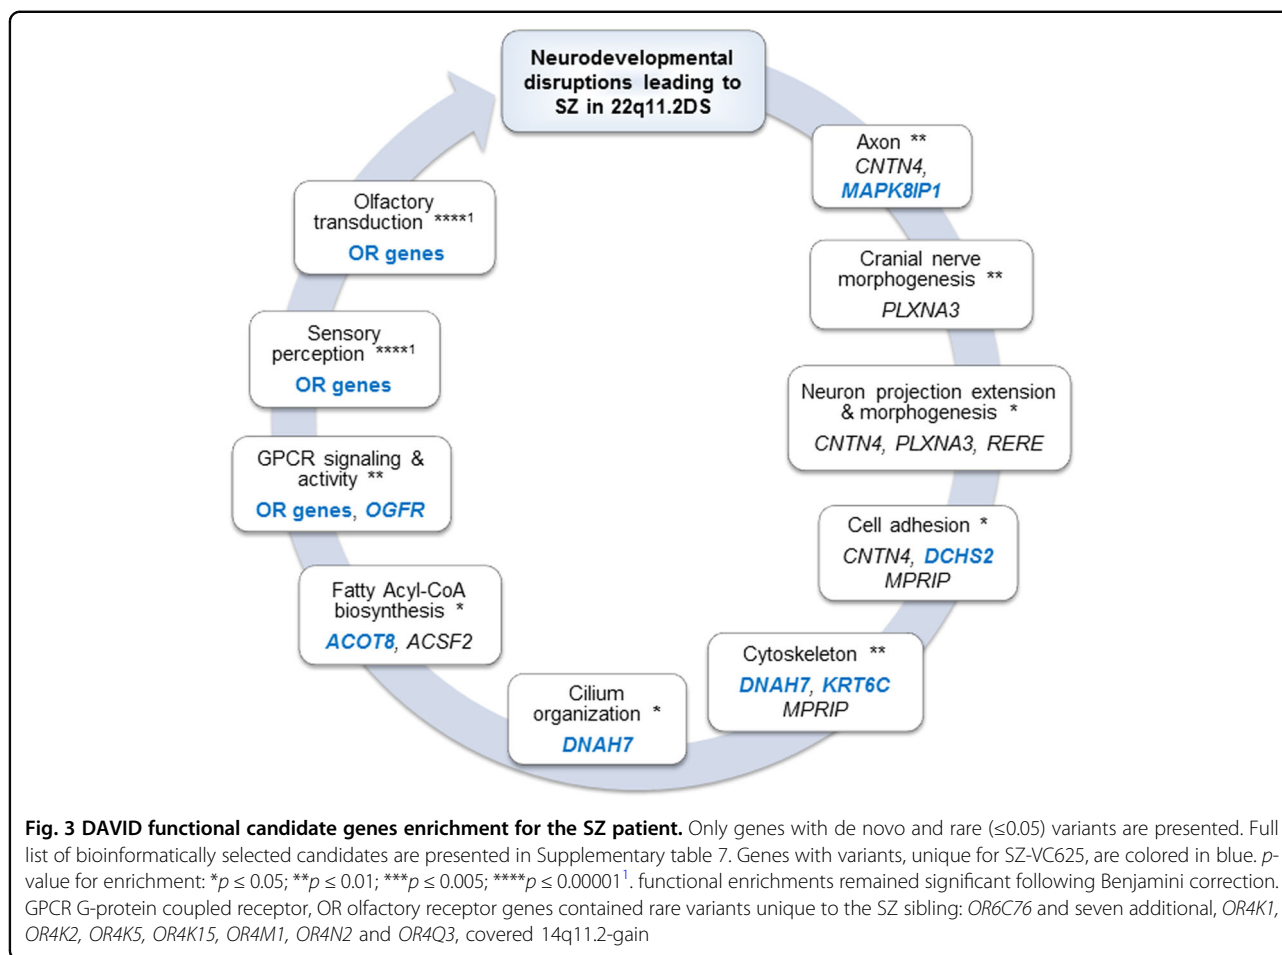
Neurodevelopmental disruptions leading to SZ in 22q11.2DS

Axon **
CNTN4, MAPK8IP1

Cranial nerve morphogenesis **
PLXNA3

Neuron projection extension & morphogenesis *
CNTN4, PLXNA3, RERE

Cell adhesion *
CNTN4, DCHS2
MPRIP

Cytoskeleton **
DNAH7, KRT6C
MPRIP

Cilium organization *
DNAH7

Fatty Acyl-CoA biosynthesis *
ACOT8, ACSF2

GPCR signaling & activity **
OR genes, OGFR

Sensory perception ****1
OR genes

Olfactory transduction ****1
OR genes

**Fig. 3 DAVID functional candidate genes enrichment for the SZ patient.** Only genes with de novo and rare (≤0.05) variants are presented. Full list of bioinformatically selected candidates are presented in Supplementary table 7. Genes with variants, unique for SZ-VC625, are colored in blue. p-value for enrichment: *$p \leq 0.05$; **$p \leq 0.01$; ***$p \leq 0.005$; ****$p \leq 0.00001^1$. functional enrichments remained significant following Benjamini correction. GPCR G-protein coupled receptor, OR olfactory receptor genes contained rare variants unique to the SZ sibling: OR6C76 and seven additional, OR4K1, OR4K2, OR4K5, OR4K15, OR4M1, OR4N2 and OR4Q3, covered 14q11.2-gain